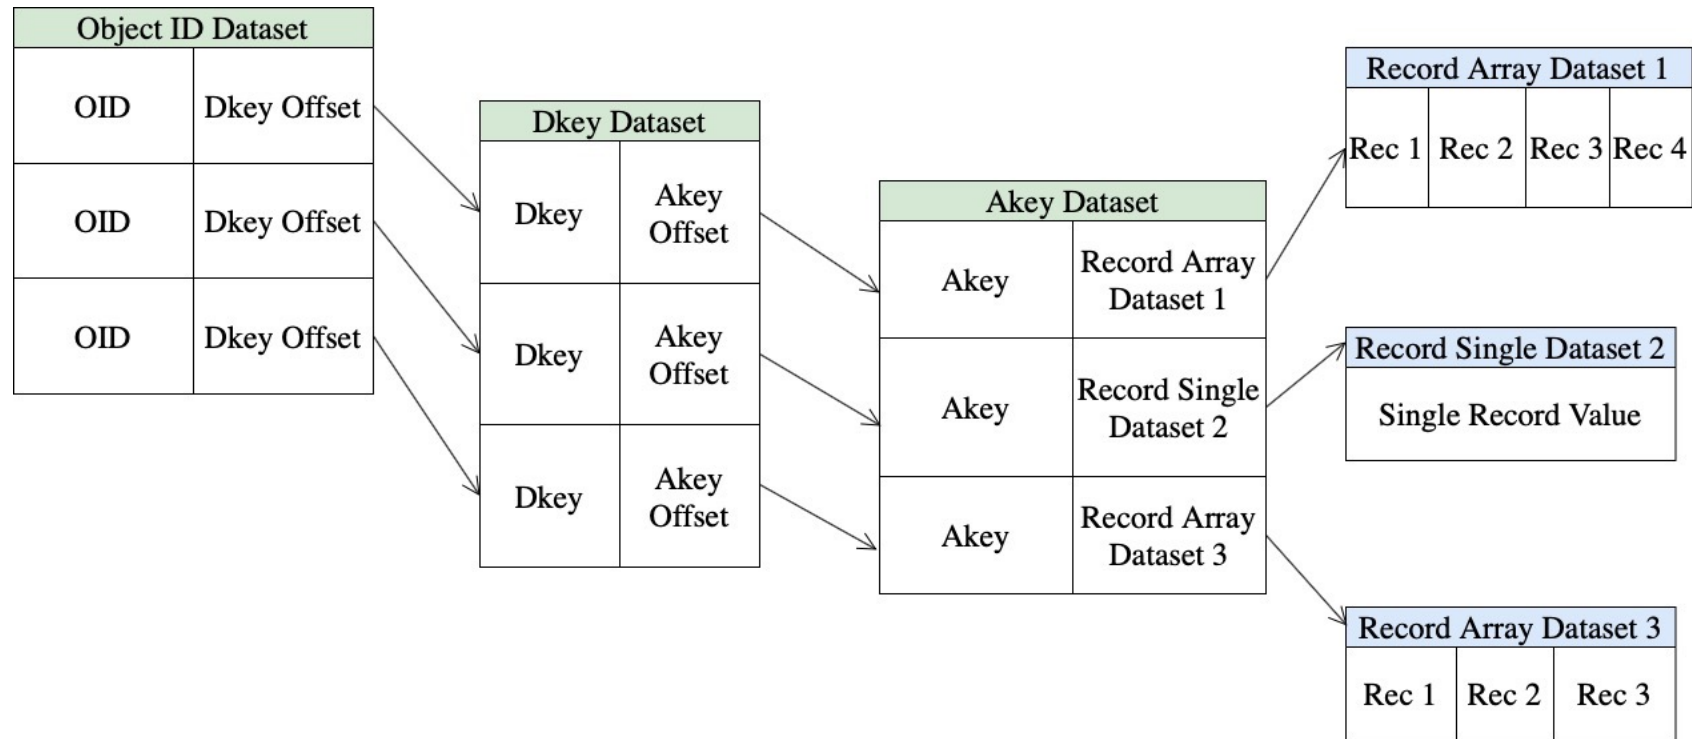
Object ID Dataset

| OID | Dkey Offset |
|---|---|
| OID | Dkey Offset |
| OID | Dkey Offset |

Dkey Dataset

| Dkey | Akey Offset |
|---|---|
| Dkey | Akey Offset |
| Dkey | Akey Offset |

Akey Dataset

| Akey | Record Array Dataset 1 |
|---|---|
| Akey | Record Single Dataset 2 |
| Akey | Record Array Dataset 3 |

Record Array Dataset 1

| Rec 1 | Rec 2 | Rec 3 | Rec 4 |
|---|---|---|---|

Record Single Dataset 2

Single Record Value

Record Array Dataset 3

| Rec 1 | Rec 2 | Rec 3 |
|---|---|---|